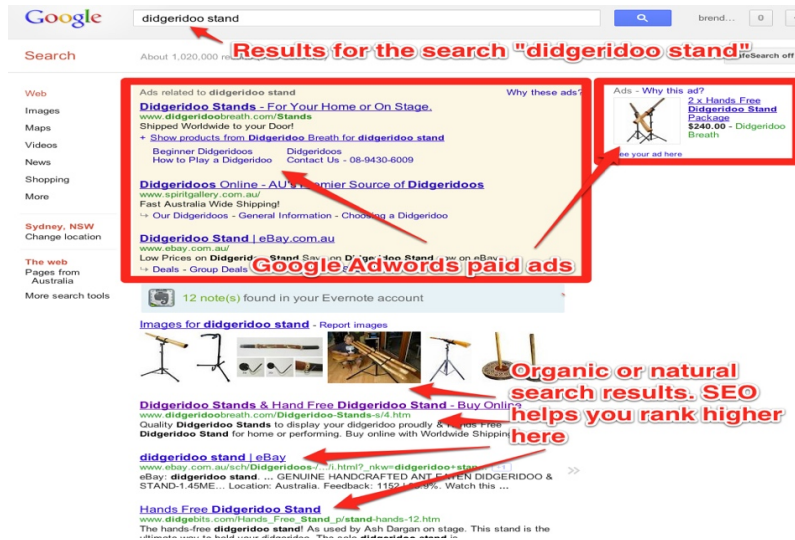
Google

didgeridoo stand

brend... 0

Search

About 1,020,000 re

Results for the search "didgeridoo stand"

SafeSearch off

Web
Images
Maps
Videos
News
Shopping
More

Sydney, NSW
Change location

The web
Pages from Australia

More search tools

Ads related to didgeridoo stand

Why these ads?

Didgeridoo Stands - For Your Home or On Stage.
www.didgeridoobreath.com/Stands
Shipped Worldwide to your Door!
+ Show products from Didgeridoo Breath for didgeridoo stand
Beginner Didgeridoos
How to Play a Didgeridoo
Didgeridoos
Contact Us - 08-9430-6009

Didgeridoos Online - AU's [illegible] Source of Didgeridoos
www.spiritgallery.com.au/
Fast Australia Wide Shipping!
Our Didgeridoos - General Information - Choosing a Didgeridoo

Didgeridoo Stand | eBay.com.au
www.ebay.com.au/
Low Prices on Didgeridoo Stand Sav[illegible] Didgeridoo Stand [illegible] on eBay
Deals - Group Deals

Google Adwords paid ads

Ads - Why this ad?
2 x Hands Free Didgeridoo Stand Package
$240.00 - Didgeridoo Breath
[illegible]ee your ad here

12 note(s) found in your Evernote account

Images for didgeridoo stand - Report images

Organic or natural search results. SEO helps you rank higher here

Didgeridoo Stands & Hand Free Didgeridoo Stand - Buy Onli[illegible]
www.didgeridoobreath.com/Didgeridoo-Stands-s/4.htm
Quality Didgeridoo Stands to display your didgeridoo proudly & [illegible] Free Didgeridoo Stand for home or performing. Buy online with Worldwide Shippin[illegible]

didgeridoo stand | eBay
www.ebay.com.au/sch/Didgeridoos-/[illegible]/i.html?_nkw=didgeridoo+stan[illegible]
eBay: didgeridoo stand. ... GENUINE HANDCRAFTED ANT EATEN DIDGERIDOO & STAND-1.45ME.... Location: Australia. Feedback: 1152 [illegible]%. Watch this ...

Hands Free Didgeridoo Stand
www.didgebits.com/Hands_Free_Stand_p/stand-hands-12.htm
The hands-free didgeridoo stand! As used by Ash Dargan on stage. This stand is the